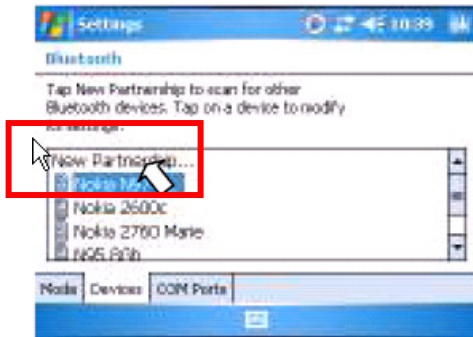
Settings 10:39

Bluetooth

Tap New Partnership to scan for other Bluetooth devices. Tap on a device to modify its settings.

New Partnership...
Nokia N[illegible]
Nokia 2600c
Nokia 2760 Marie
N95 8Gb

Mode Devices COM Ports